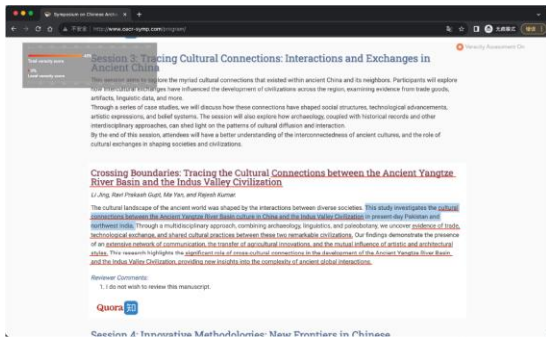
Symposium on Chinese Ancie ×

不安全 | http://www.cacr-symp.com/program/

Veracity Assessment On

Total veracity score
Local veracity score

Session 3: Tracing Cultural Connections: Interactions and Exchanges in Ancient China

This session aims to explore the myriad cultural connections that existed within ancient China and its neighbors. Participants will explore how intercultural exchanges have influenced the development of civilizations across the region, examining evidence from trade goods, artifacts, linguistic data, and more.
Through a series of case studies, we will discuss how these connections have shaped social structures, technological advancements, artistic expressions, and belief systems. The session will also explore how archaeology, coupled with historical records and other interdisciplinary approaches, can shed light on the patterns of cultural diffusion and interaction.
By the end of this session, attendees will have a better understanding of the interconnectedness of ancient cultures, and the role of cultural exchanges in shaping societies and civilizations.

Crossing Boundaries: Tracing the Cultural Connections between the Ancient Yangtze River Basin and the Indus Valley Civilization

Li Jing, Ravi Prakash Gupt, Ma Yan, and Rajesh Kumar

The cultural landscape of the ancient world was shaped by the interactions between diverse societies. This study investigates the cultural connections between the Ancient Yangtze River Basin culture in China and the Indus Valley Civilization in present-day Pakistan and northwest India. Through a multidisciplinary approach, combining archaeology, linguistics, and paleobotany, we uncover evidence of trade, technological exchange, and shared cultural practices between these two remarkable civilizations. Our findings demonstrate the presence of an extensive network of communication, the transfer of agricultural innovations, and the mutual influence of artistic and architectural styles. This research highlights the significant role of cross-cultural connections in the development of the Ancient Yangtze River Basin and the Indus Valley Civilization, providing new insights into the complexity of ancient global interactions.

Reviewer Comments:
1. I do not wish to review this manuscript.

Quora 知

Session 4: Innovative Methodologies: New Frontiers in Chinese